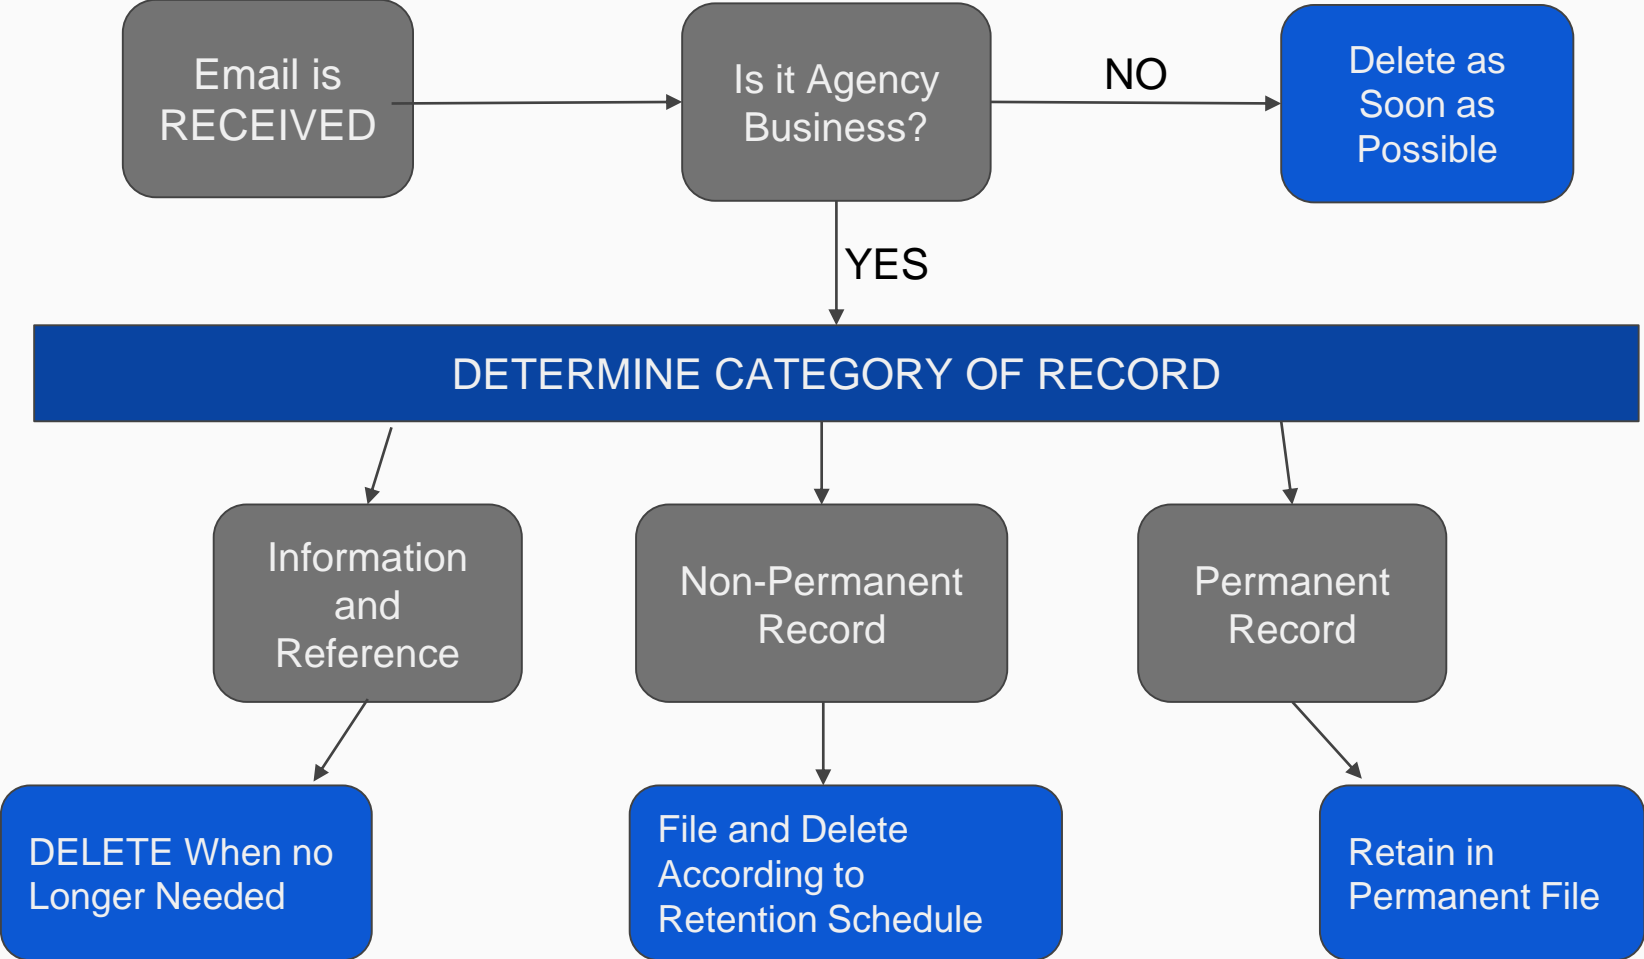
Email is RECEIVED

Is it Agency Business?

NO

Delete as Soon as Possible

YES

DETERMINE CATEGORY OF RECORD

Information and Reference

Non-Permanent Record

Permanent Record

DELETE When no Longer Needed

File and Delete According to Retention Schedule

Retain in Permanent File